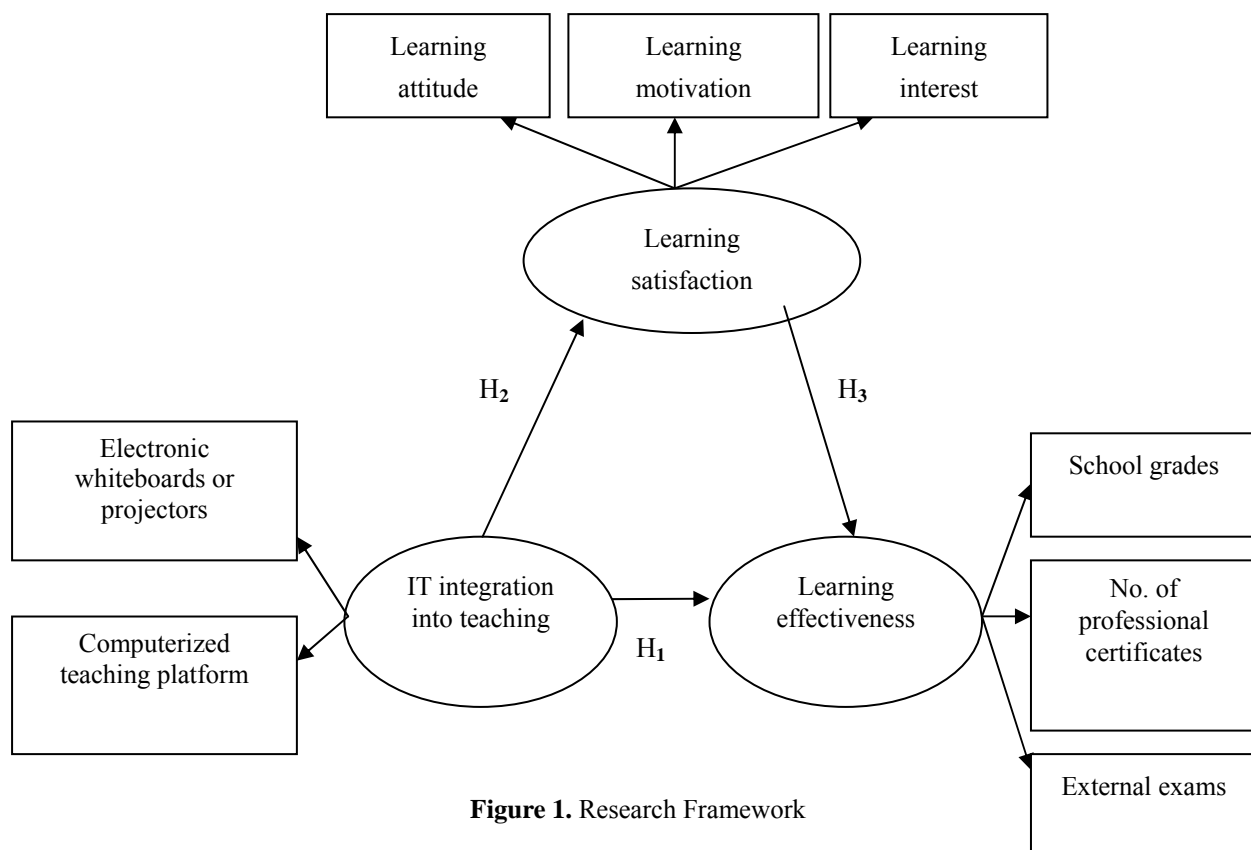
Learning attitude

Learning motivation

Learning interest

Learning satisfaction

$H_2$

$H_3$

Electronic whiteboards or projectors

Computerized teaching platform

IT integration into teaching

$H_1$

Learning effectiveness

School grades

No. of professional certificates

External exams

**Figure 1.** Research Framework